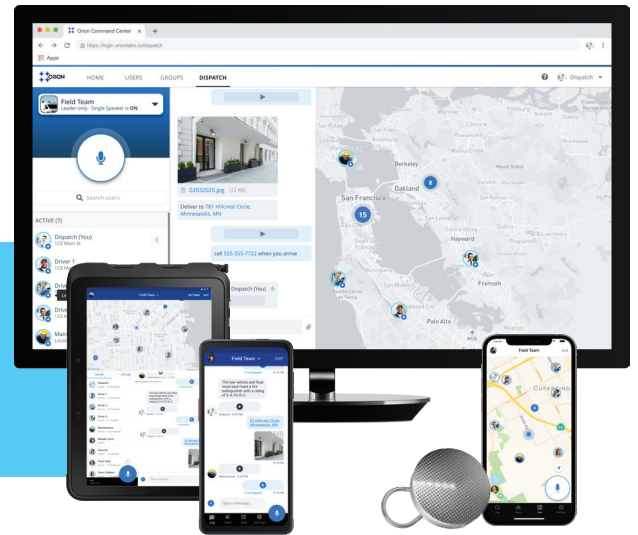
Orion Command Center
https://login.orionlabs.io/dispatch
Apps
ORION
HOME
USERS
GROUPS
DISPATCH
Dispatch
Field Team
Leader-only / Single Speaker is ON
Search users
ACTIVE (7)
Dispatch (You)
123 Main St.
Driver 1
123 M
Drive
Drive
Main
02032020.jpg (12 KB)
Deliver to 781 Hillcrest Circle, Minneapolis, MN
call 555-555-7722 when you arrive
Dispatch (You)
Berkeley
Oakland
San Francisco
8
15
Hayward
Fremont
Palo Alto
Field Team
Field Team
EDIT
The tow vehicle and float must each have a fire extinguisher with a rating of 2-A:10-B:C
Dispatch
781 Hillcrest Circle Minneapolis, MN
Maintenance
Type a message...
Field Team
Edit
CUPERTINO